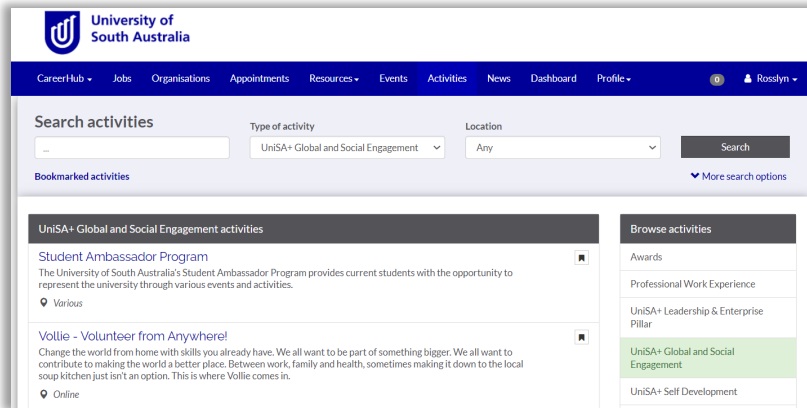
University of South Australia

CareerHub ▾ Jobs Organisations Appointments Resources ▾ Events Activities News Dashboard Profile ▾ 0 Rosslyn ▾

Search activities

...

Type of activity

UniSA+ Global and Social Engagement

Location

Any

Search

Bookmarked activities

More search options

UniSA+ Global and Social Engagement activities

Student Ambassador Program

The University of South Australia's Student Ambassador Program provides current students with the opportunity to represent the university through various events and activities.

Various

Vollie - Volunteer from Anywhere!

Change the world from home with skills you already have. We all want to be part of something bigger. We all want to contribute to making the world a better place. Between work, family and health, sometimes making it down to the local soup kitchen just isn't an option. This is where Vollie comes in.

Online

Browse activities

Awards

Professional Work Experience

UniSA+ Leadership & Enterprise Pillar

UniSA+ Global and Social Engagement

UniSA+ Self Development